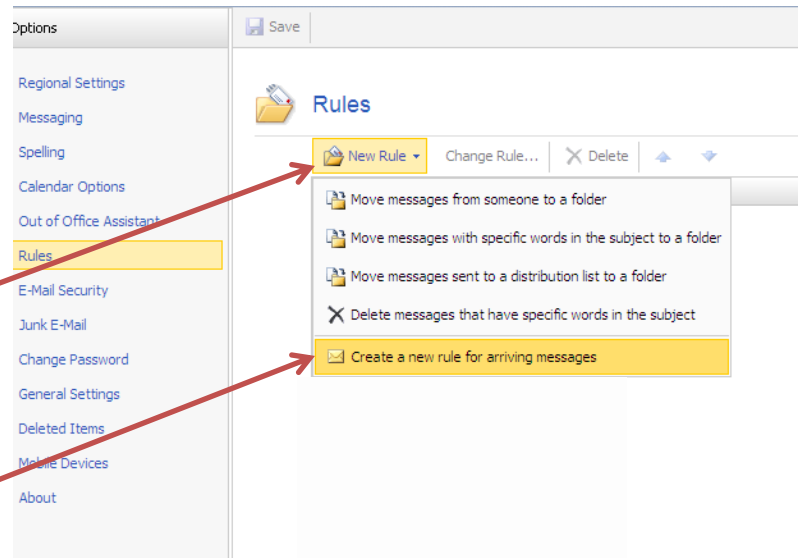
Options

Regional Settings
Messaging
Spelling
Calendar Options
Out of Office Assistant
Rules
E-Mail Security
Junk E-Mail
Change Password
General Settings
Deleted Items
Mobile Devices
About

Save

Rules

New Rule
Change Rule...
Delete

Move messages from someone to a folder
Move messages with specific words in the subject to a folder
Move messages sent to a distribution list to a folder
Delete messages that have specific words in the subject
Create a new rule for arriving messages